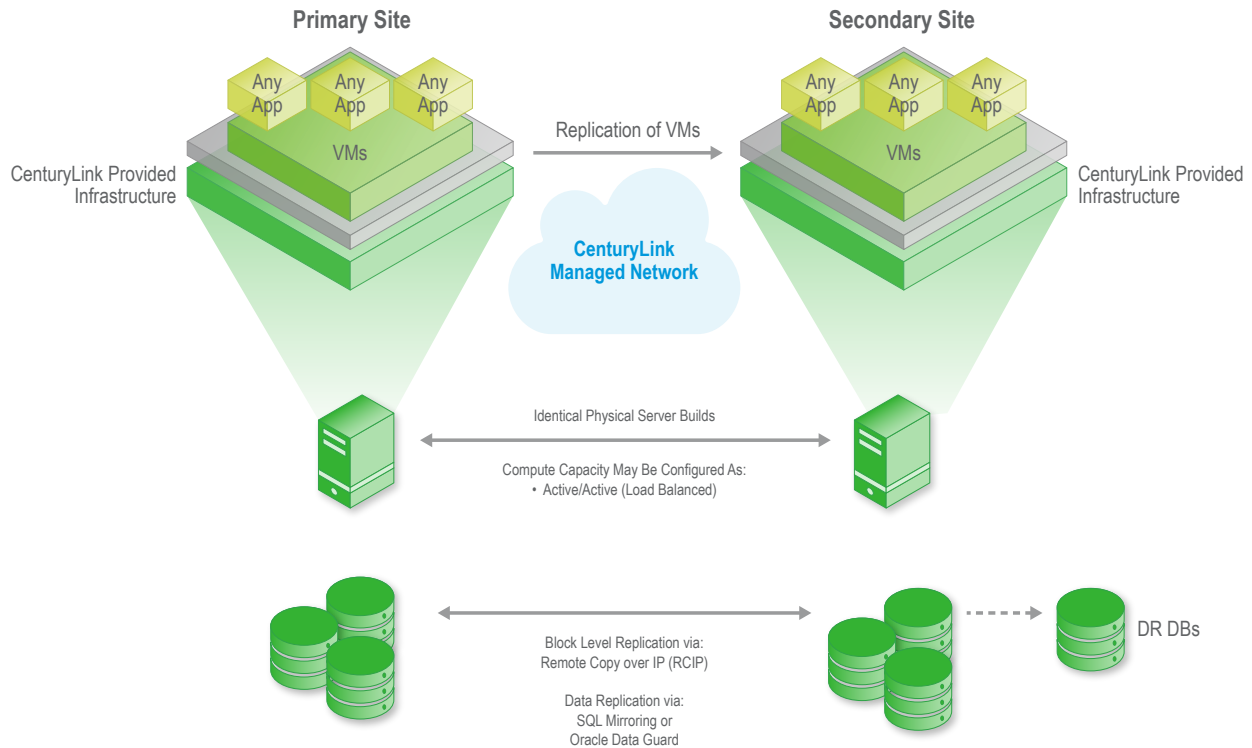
Primary Site

Secondary Site

Any App

Any App

Any App

VMs

Replication of VMs

Any App

Any App

Any App

VMs

CenturyLink Provided Infrastructure

CenturyLink Provided Infrastructure

CenturyLink Managed Network

Identical Physical Server Builds

Compute Capacity May Be Configured As:
• Active/Active (Load Balanced)

DR DBs

Block Level Replication via:
Remote Copy over IP (RCIP)

Data Replication via:
SQL Mirroring or
Oracle Data Guard